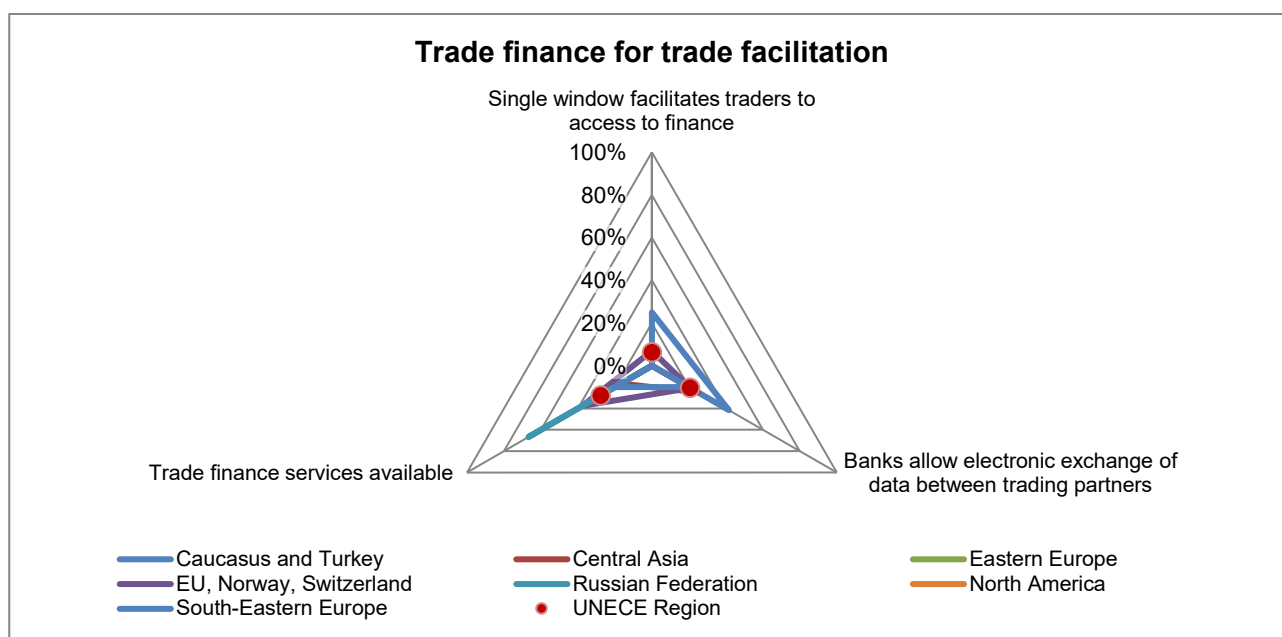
Trade finance for trade facilitation

Single window facilitates traders to access to finance

100%
80%
60%
40%
20%
0%

Trade finance services available

Banks allow electronic exchange of data between trading partners

Caucasus and Turkey
Central Asia
Eastern Europe
EU, Norway, Switzerland
Russian Federation
North America
South-Eastern Europe
UNECE Region